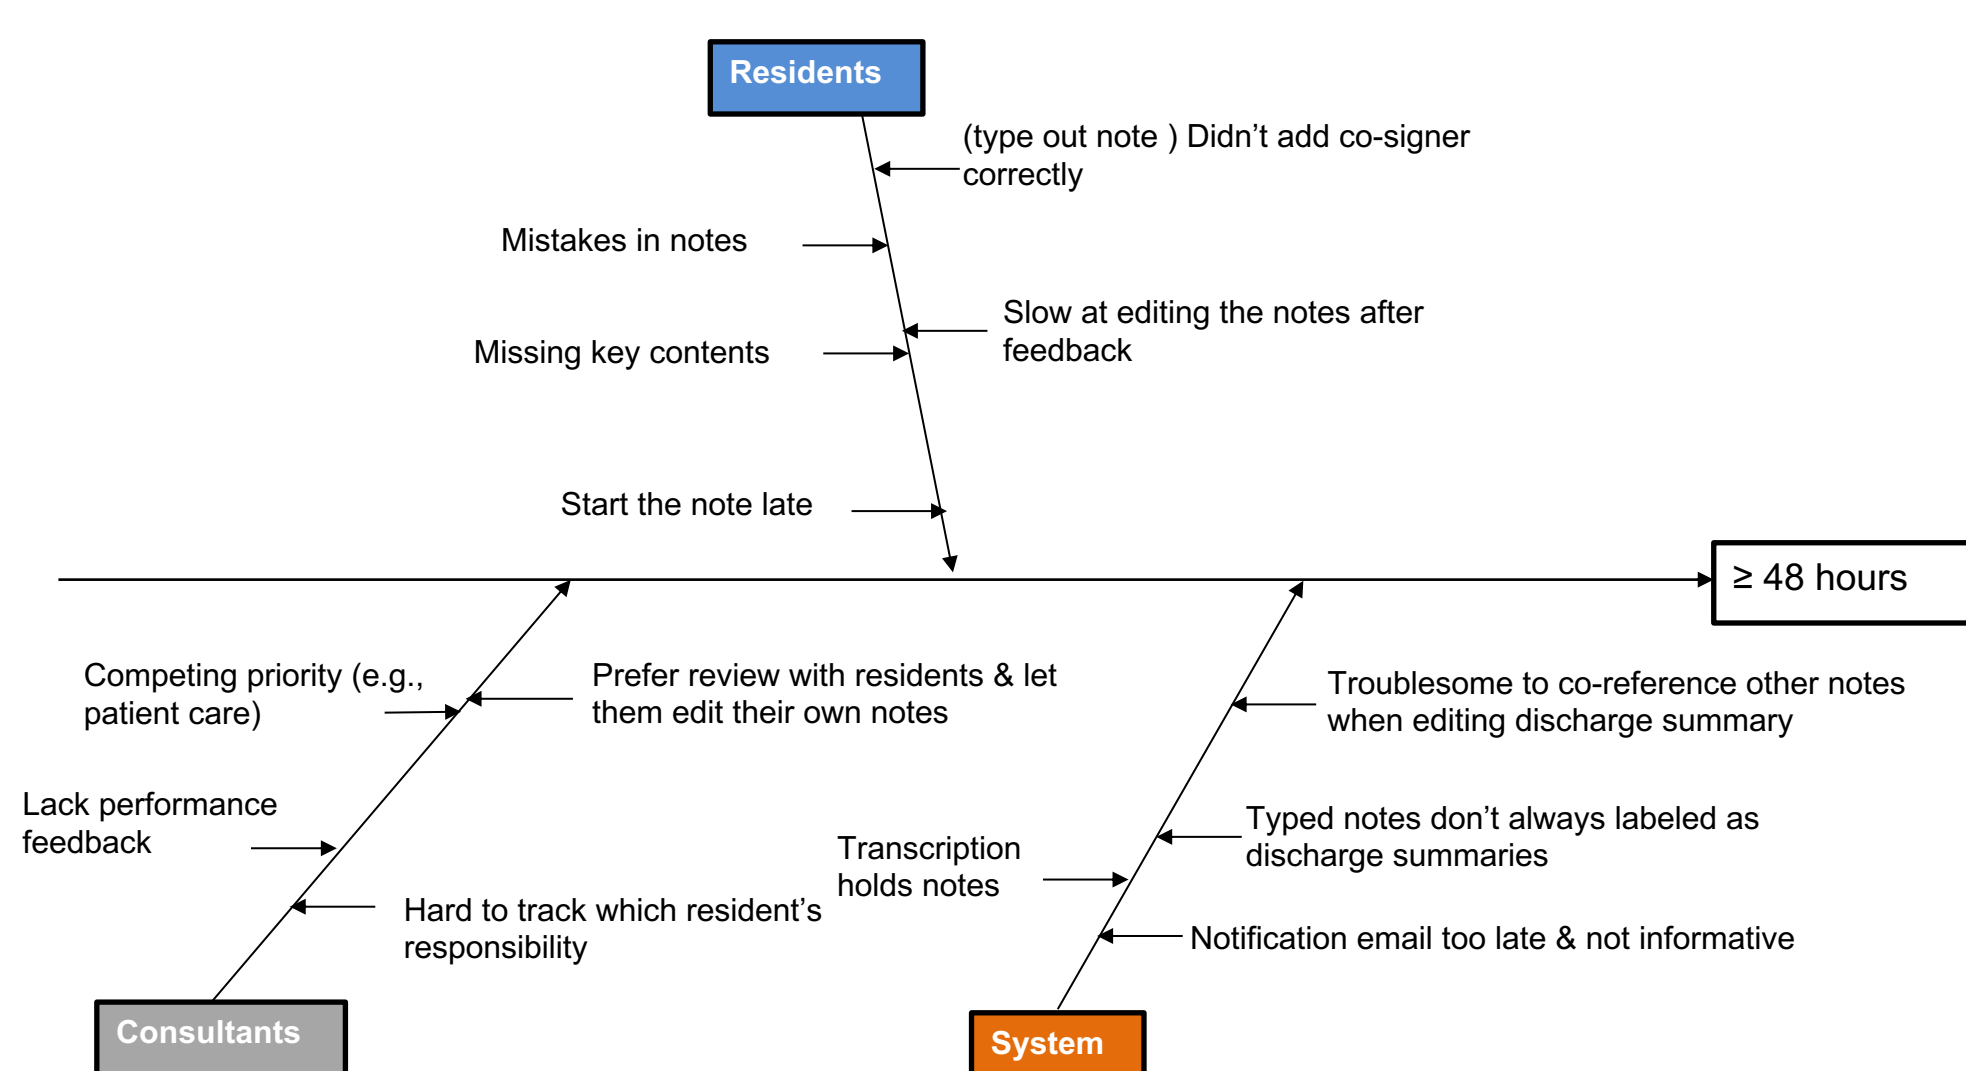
Residents

(type out note ) Didn't add co-signer correctly

Mistakes in notes

Slow at editing the notes after feedback

Missing key contents

Start the note late

$\geq$ 48 hours

Competing priority (e.g., patient care)

Prefer review with residents & let them edit their own notes

Lack performance feedback

Hard to track which resident's responsibility

Consultants

Troublesome to co-reference other notes when editing discharge summary

Typed notes don't always labeled as discharge summaries

Transcription holds notes

Notification email too late & not informative

System